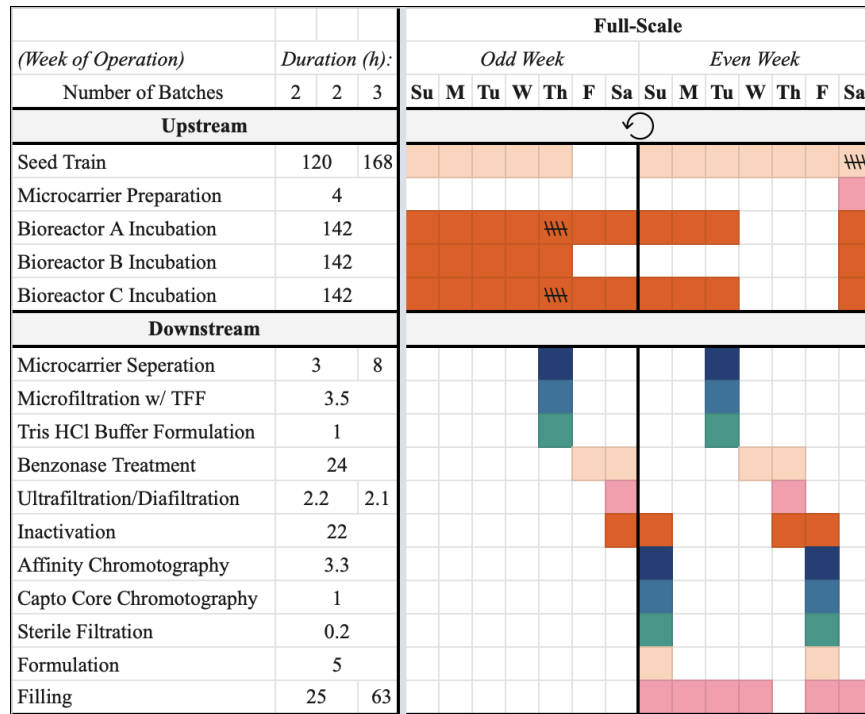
| | | | | Full-Scale | | | | | | | | | | | | | |
|---|---|---|---|---|---|---|---|---|---|---|---|---|---|---|---|---|---|
| (Week of Operation) | Duration (h): | | | Odd Week | | | | | | | Even Week | | | | | | |
| Number of Batches | 2 | 2 | 3 | Su | M | Tu | W | Th | F | Sa | Su | M | Tu | W | Th | F | Sa |
| **Upstream** | | | | | | | | | | | | | | | | | |
| Seed Train | 120 | | 168 | | | | | | | | | | | | | | |
| Microcarrier Preparation | 4 | | | | | | | | | | | | | | | | |
| Bioreactor A Incubation | 142 | | | | | | | | | | | | | | | | |
| Bioreactor B Incubation | 142 | | | | | | | | | | | | | | | | |
| Bioreactor C Incubation | 142 | | | | | | | | | | | | | | | | |
| **Downstream** | | | | | | | | | | | | | | | | | |
| Microcarrier Seperation | 3 | | 8 | | | | | | | | | | | | | | |
| Microfiltration w/ TFF | 3.5 | | | | | | | | | | | | | | | | |
| Tris HCl Buffer Formulation | 1 | | | | | | | | | | | | | | | | |
| Benzonase Treatment | 24 | | | | | | | | | | | | | | | | |
| Ultrafiltration/Diafiltration | 2.2 | | 2.1 | | | | | | | | | | | | | | |
| Inactivation | 22 | | | | | | | | | | | | | | | | |
| Affinity Chromotography | 3.3 | | | | | | | | | | | | | | | | |
| Capto Core Chromotography | 1 | | | | | | | | | | | | | | | | |
| Sterile Filtration | 0.2 | | | | | | | | | | | | | | | | |
| Formulation | 5 | | | | | | | | | | | | | | | | |
| Filling | 25 | | 63 | | | | | | | | | | | | | | |